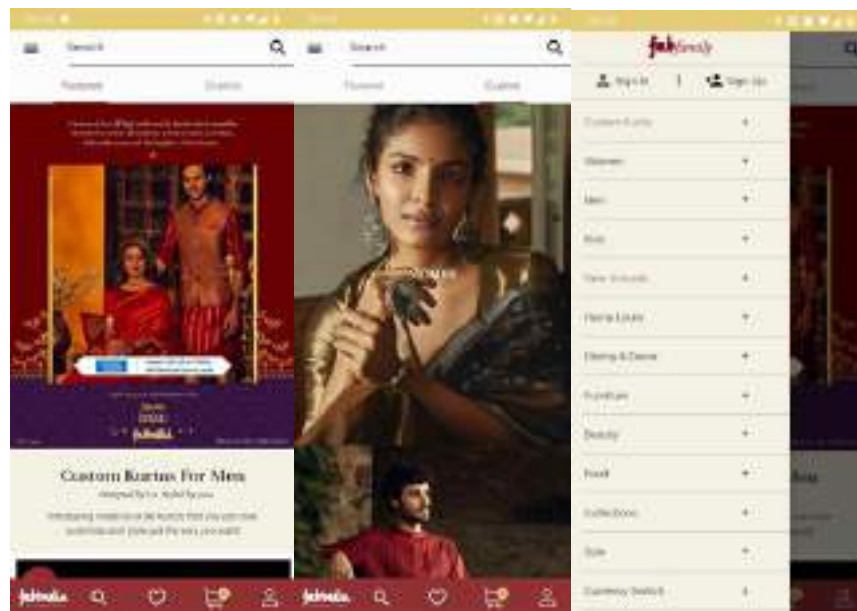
Search

Featured

Explore

Custom Kurtas For Men

fabindia

Search

Featured

Explore

fabfamily

Sign In

Sign Up

Custom Kurta

Women

Men

Kids

New Arrivals

Home Linen

Dining & Decor

Furniture

Beauty

Food

Collections

Sale

Currency Switch

fabindia